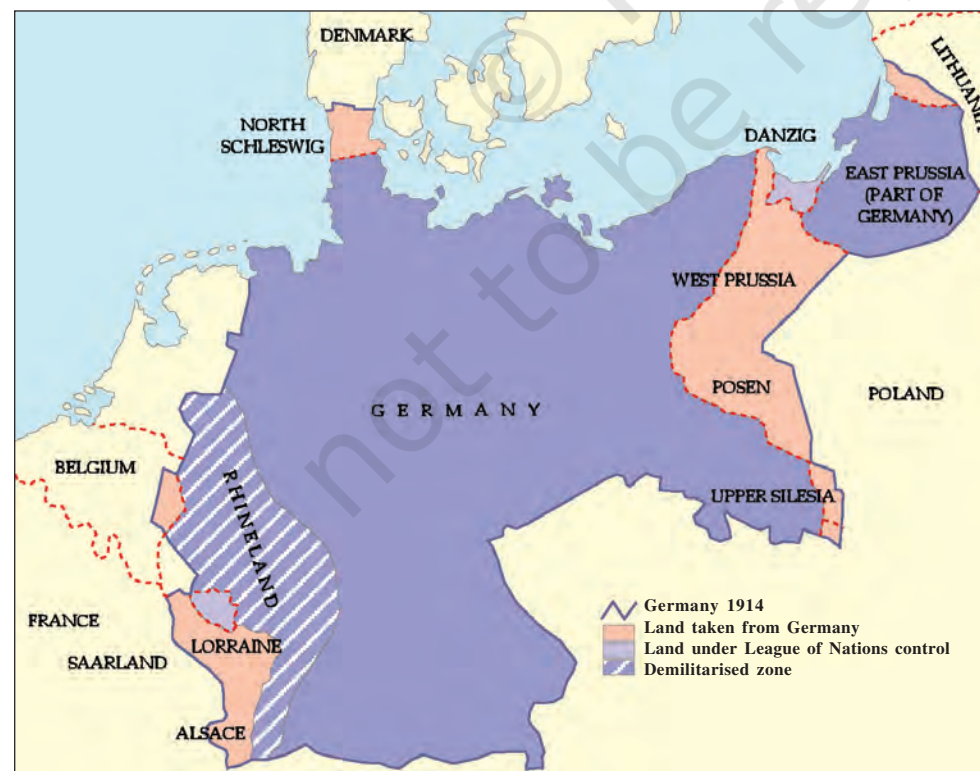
DENMARK
LITHUANIA
NORTH SCHLESWIG
DANZIG
EAST PRUSSIA (PART OF GERMANY)
WEST PRUSSIA
POSEN
POLAND
G E R M A N Y
BELGIUM
RHINELAND
UPPER SILESIA
FRANCE
SAARLAND
LORRAINE
ALSACE
Germany 1914
Land taken from Germany
Land under League of Nations control
Demilitarised zone
© not to be re